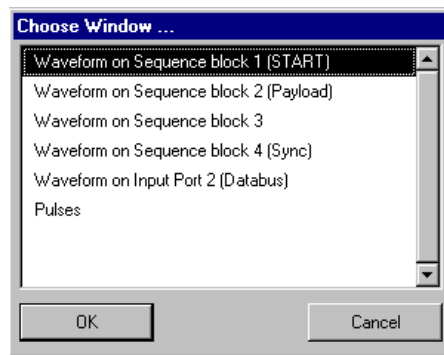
Choose Window ...

Waveform on Sequence block 1 (START)
Waveform on Sequence block 2 (Payload)
Waveform on Sequence block 3
Waveform on Sequence block 4 (Sync)
Waveform on Input Port 2 (Databus)
Pulses

OK
Cancel